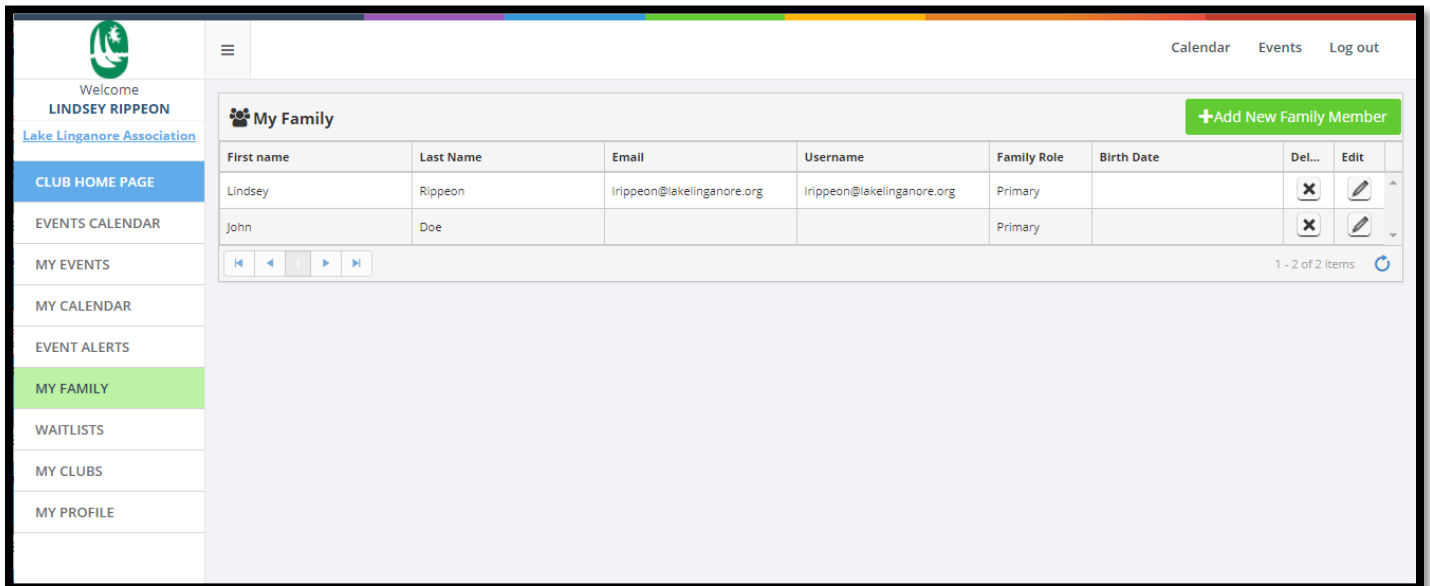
Welcome
LINDSEY RIPPEON
Lake Linganore Association

CLUB HOME PAGE
EVENTS CALENDAR
MY EVENTS
MY CALENDAR
EVENT ALERTS
MY FAMILY
WAITLISTS
MY CLUBS
MY PROFILE

≡

Calendar Events Log out

My Family

+Add New Family Member

| First name | Last Name | Email | Username | Family Role | Birth Date | Del... | Edit |
|---|---|---|---|---|---|---|---|
| Lindsey | Rippeon | lrippeon@lakelinganore.org | lrippeon@lakelinganore.org | Primary | | ✖ | ✎ |
| John | Doe | | | Primary | | ✖ | ✎ |

1

1 - 2 of 2 items